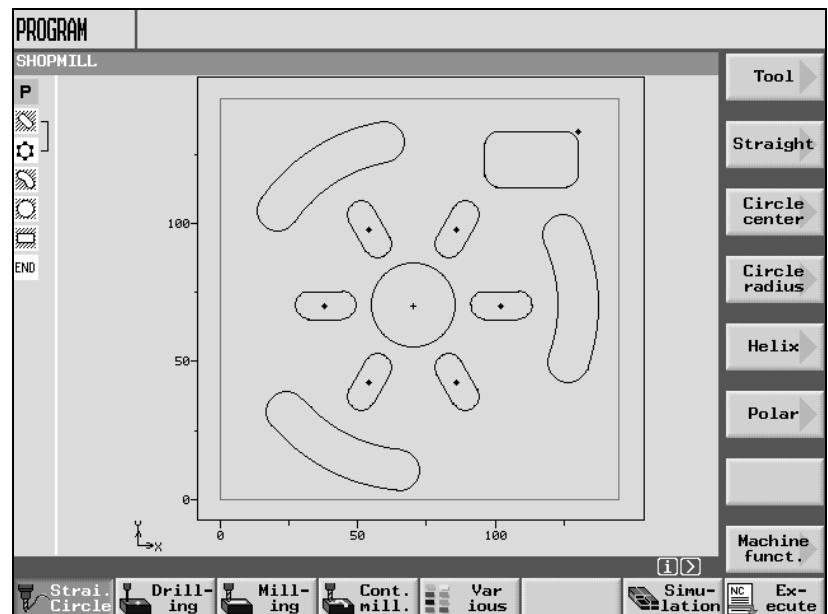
PROGRAM

SHOPMILL

P

END

100

50

0

0

50

100

Y

X

Tool

Straight

Circle center

Circle radius

Helix

Polar

Machine funct.

Strai. Circle

Drilling

Milling

Cont. mill.

Various

Simulation

NC

Execute